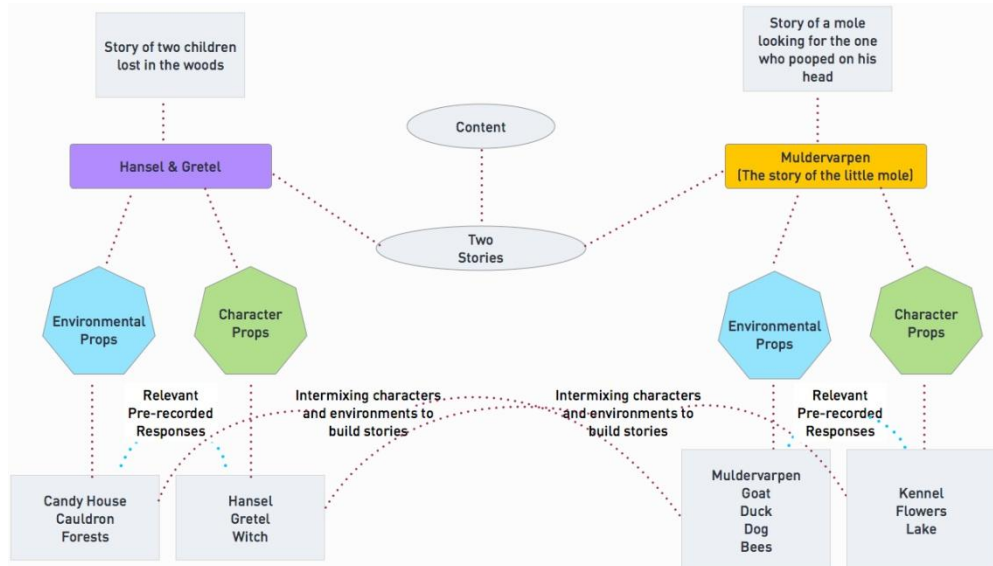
Story of two children lost in the woods

Content

Story of a mole looking for the one who pooped on his head

Hansel & Gretel

Two Stories

Muldervarpen
(The story of the little mole)

Environmental Props

Character Props

Environmental Props

Character Props

Relevant Pre-recorded Responses

Intermixing characters and environments to build stories

Intermixing characters and environments to build stories

Relevant Pre-recorded Responses

Candy House
Cauldron
Forests

Hansel
Gretel
Witch

Muldervarpen
Goat
Duck
Dog
Bees

Kennel
Flowers
Lake